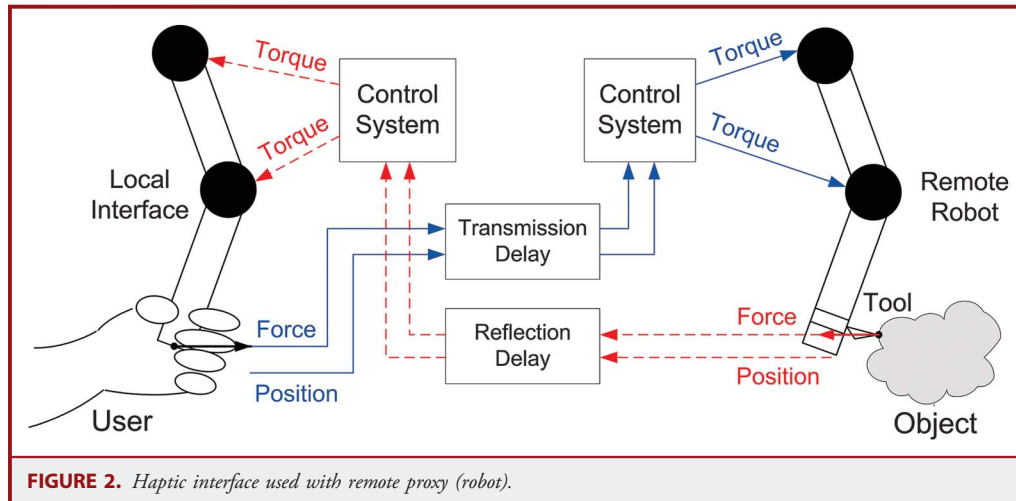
Torque

Torque

Control System

Local Interface

Control System

Torque

Torque

Remote Robot

Transmission Delay

Reflection Delay

Force

Position

Force

Position

Tool

User

Object

FIGURE 2. Haptic interface used with remote proxy (robot).